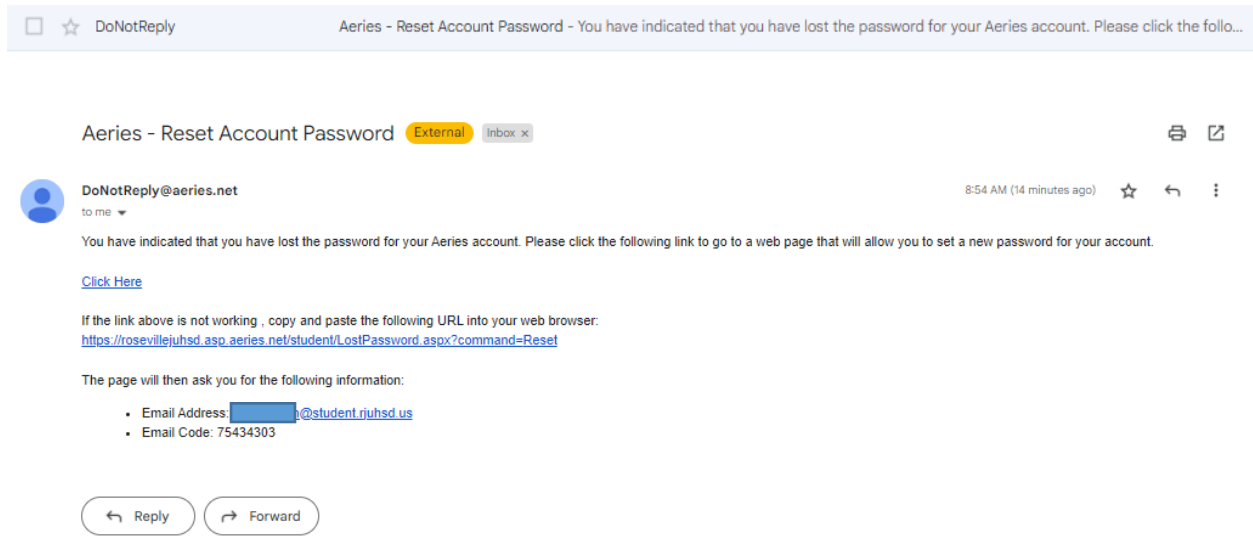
DoNotReply Aeries - Reset Account Password - You have indicated that you have lost the password for your Aeries account. Please click the follo...

Aeries - Reset Account Password External Inbox ×

DoNotReply@aeries.net
to me

8:54 AM (14 minutes ago)

You have indicated that you have lost the password for your Aeries account. Please click the following link to go to a web page that will allow you to set a new password for your account.

Click Here

If the link above is not working , copy and paste the following URL into your web browser:
https://rosevillejuhsd.asp.aeries.net/student/LostPassword.aspx?command=Reset

The page will then ask you for the following information:

- Email Address: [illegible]@student.rjuhsd.us
- Email Code: 75434303

Reply Forward